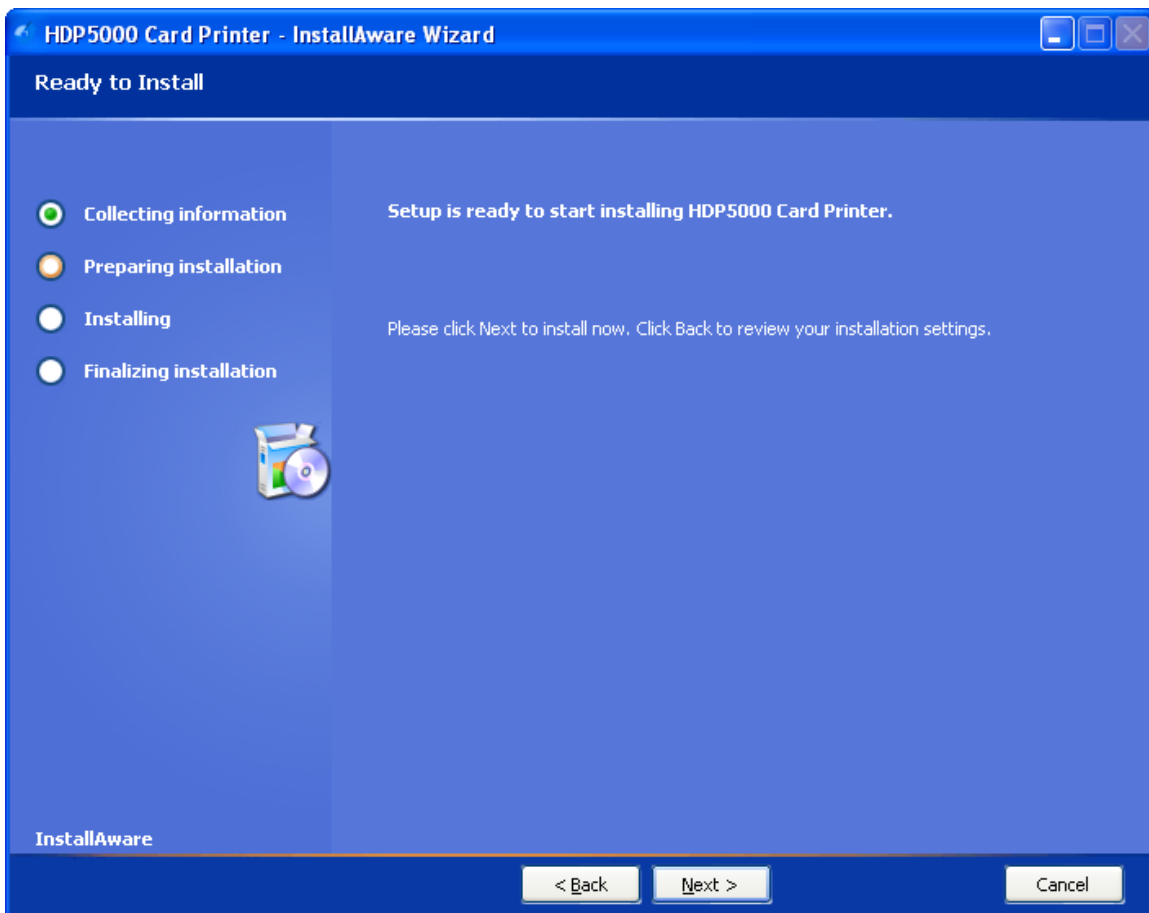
HDP5000 Card Printer - InstallAware Wizard

Ready to Install

Collecting information

Preparing installation

Installing

Finalizing installation

Setup is ready to start installing HDP5000 Card Printer.

Please click Next to install now. Click Back to review your installation settings.

InstallAware

< Back

Next >

Cancel